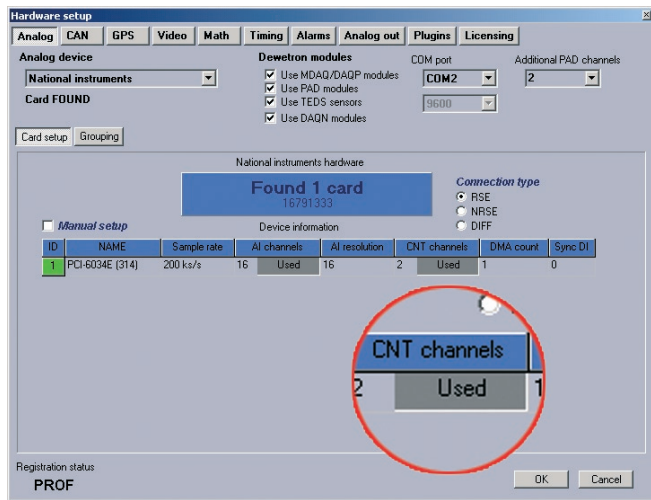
Hardware setup

Analog | CAN | GPS | Video | Math | Timing | Alarms | Analog out | Plugins | Licensing

Analog device
National instruments
Card FOUND

Dewetron modules
Use MDAQ/DAQP modules
Use PAD modules
Use TEDS sensors
Use DAQN modules

COM port
COM2
9600

Additional PAD channels
2

Card setup | Grouping

National instruments hardware

Found 1 card
16791333

Connection type
RSE
NRSE
DIFF

Manual setup

Device information

| ID | NAME | Sample rate | AI channels | | AI resolution | CNT channels | | DMA count | Sync DI |
|---|---|---|---|---|---|---|---|---|---|
| 1 | PCI-6034E (314) | 200 ks/s | 16 | Used | 16 | 2 | Used | 1 | 0 |

CNT channels
2 Used 1

Registration status
PROF

OK
Cancel